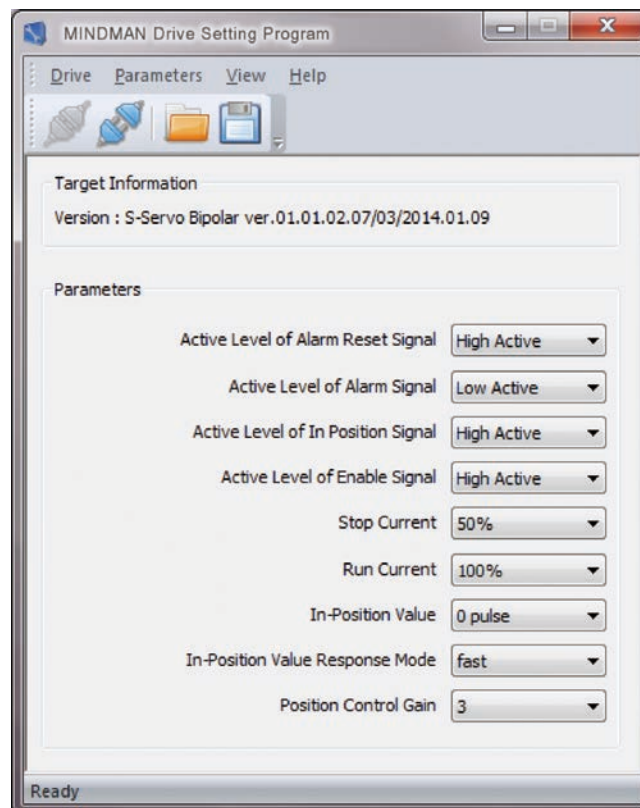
MINDMAN Drive Setting Program

Drive Parameters View Help

Target Information

Version : S-Servo Bipolar ver.01.01.02.07/03/2014.01.09

Parameters

| | |
|---|---|
| Active Level of Alarm Reset Signal | High Active |
| Active Level of Alarm Signal | Low Active |
| Active Level of In Position Signal | High Active |
| Active Level of Enable Signal | High Active |
| Stop Current | 50% |
| Run Current | 100% |
| In-Position Value | 0 pulse |
| In-Position Value Response Mode | fast |
| Position Control Gain | 3 |

Ready